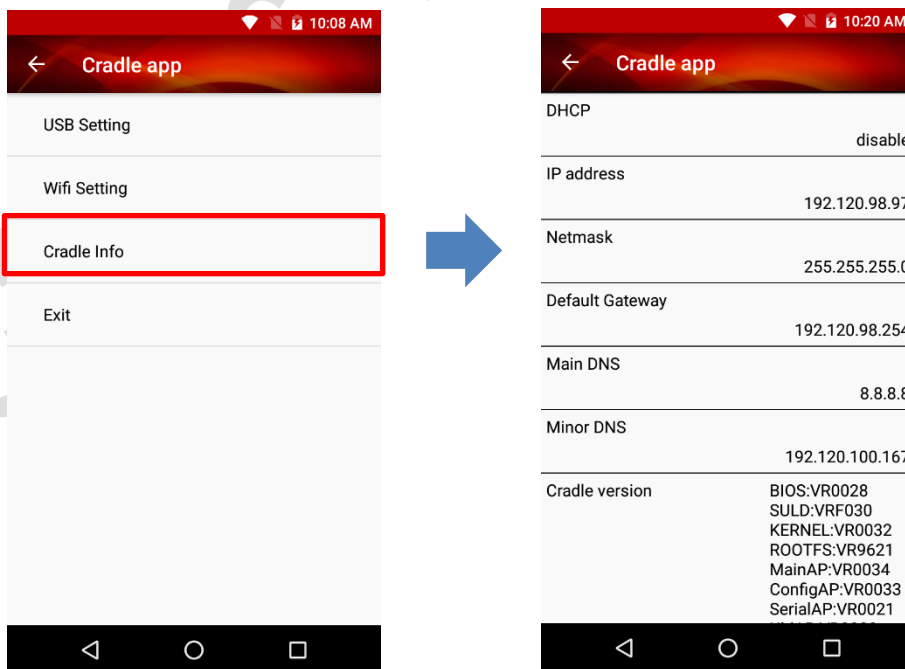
10:08 AM

Cradle app

USB Setting

Wifi Setting

Cradle Info

Exit

10:20 AM

Cradle app

DHCP

disable

IP address

192.120.98.97

Netmask

255.255.255.0

Default Gateway

192.120.98.254

Main DNS

8.8.8.8

Minor DNS

192.120.100.167

Cradle version

BIOS:VR0028
SULD:VRF030
KERNEL:VR0032
ROOTFS:VR9621
MainAP:VR0034
ConfigAP:VR0033
SerialAP:VR0021
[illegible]